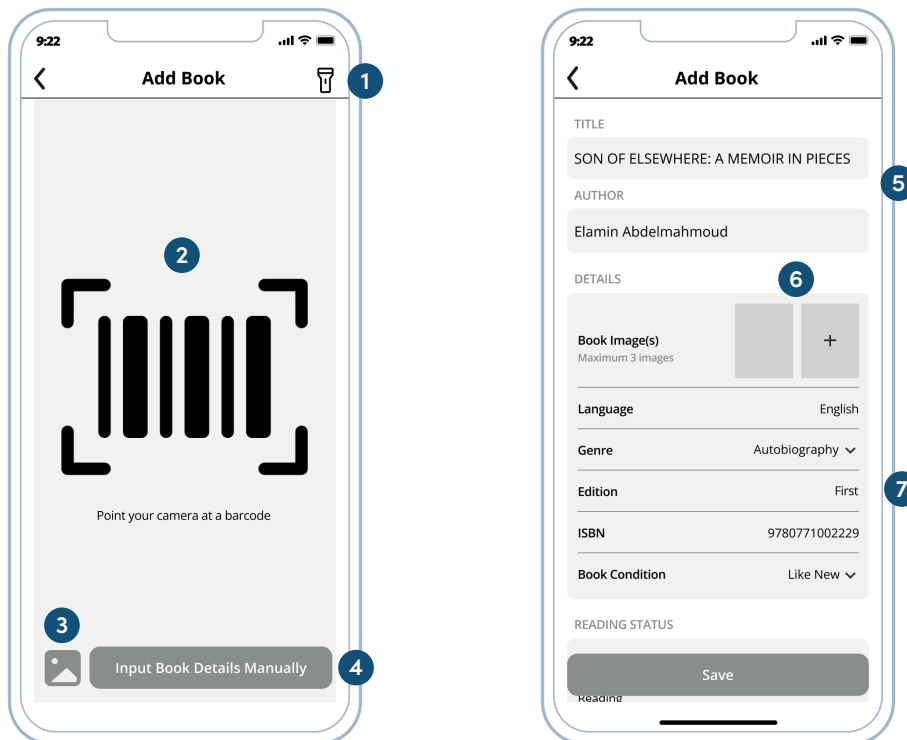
9:22

Add Book

1

2

Point your camera at a barcode

3

Input Book Details Manually

4

9:22

Add Book

TITLE

SON OF ELSEWHERE: A MEMOIR IN PIECES

5

AUTHOR

Elamin Abdelmahmoud

DETAILS

6

Book Image(s)
Maximum 3 images

+

Language English

Genre Autobiography

Edition First

7

ISBN 9780771002229

Book Condition Like New

READING STATUS

Save

Reading